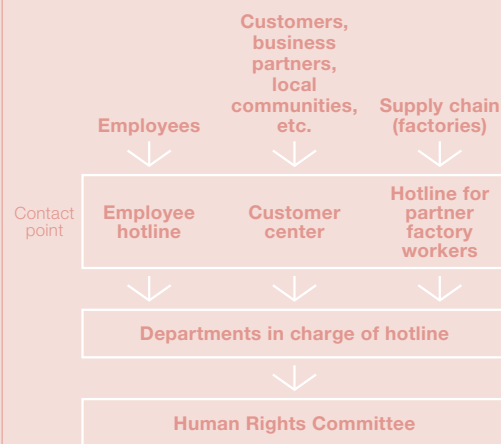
Employees

Customers, business partners, local communities, etc.

Supply chain (factories)

Contact point

Employee hotline

Customer center

Hotline for partner factory workers

Departments in charge of hotline

Human Rights Committee